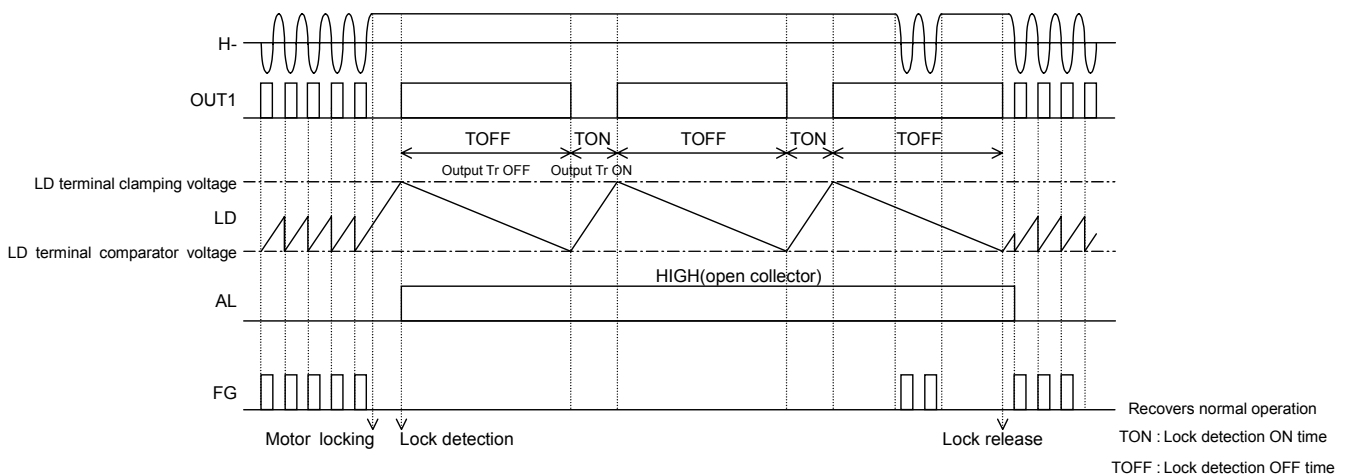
H-

OUT1

TOFF TON TOFF TON TOFF

Output Tr OFF Output Tr ON

LD terminal clamping voltage

LD

LD terminal comparator voltage

HIGH(open collector)

AL

FG

Recovers normal operation

Motor locking Lock detection Lock release

TON : Lock detection ON time

TOFF : Lock detection OFF time